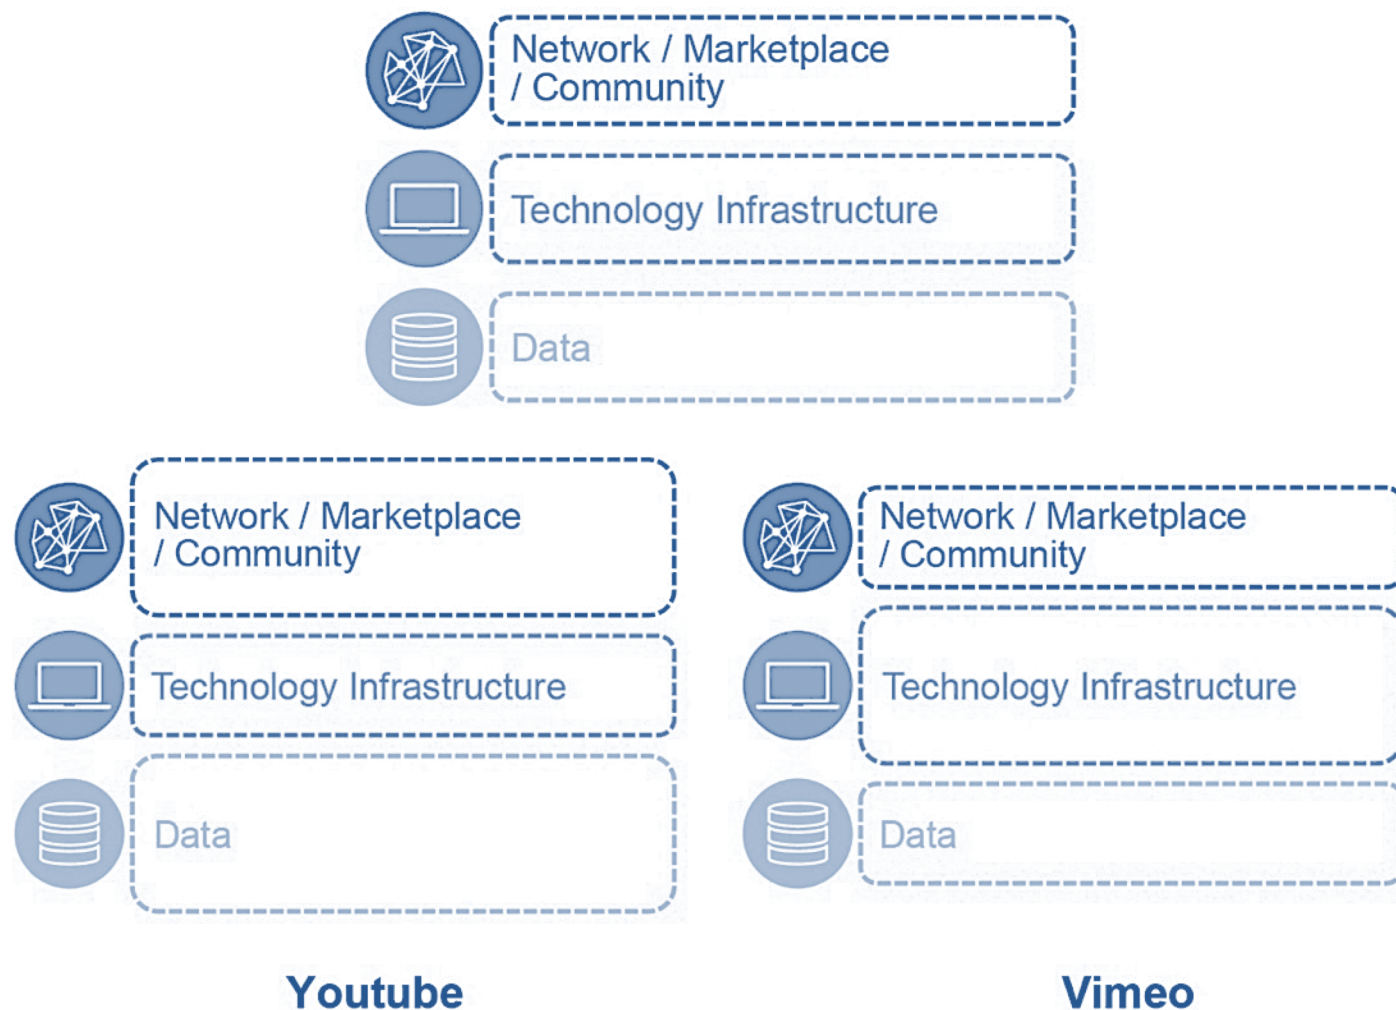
Network / Marketplace / Community

Technology Infrastructure

Data

Network / Marketplace / Community

Technology Infrastructure

Data

Youtube

Network / Marketplace / Community

Technology Infrastructure

Data

Vimeo